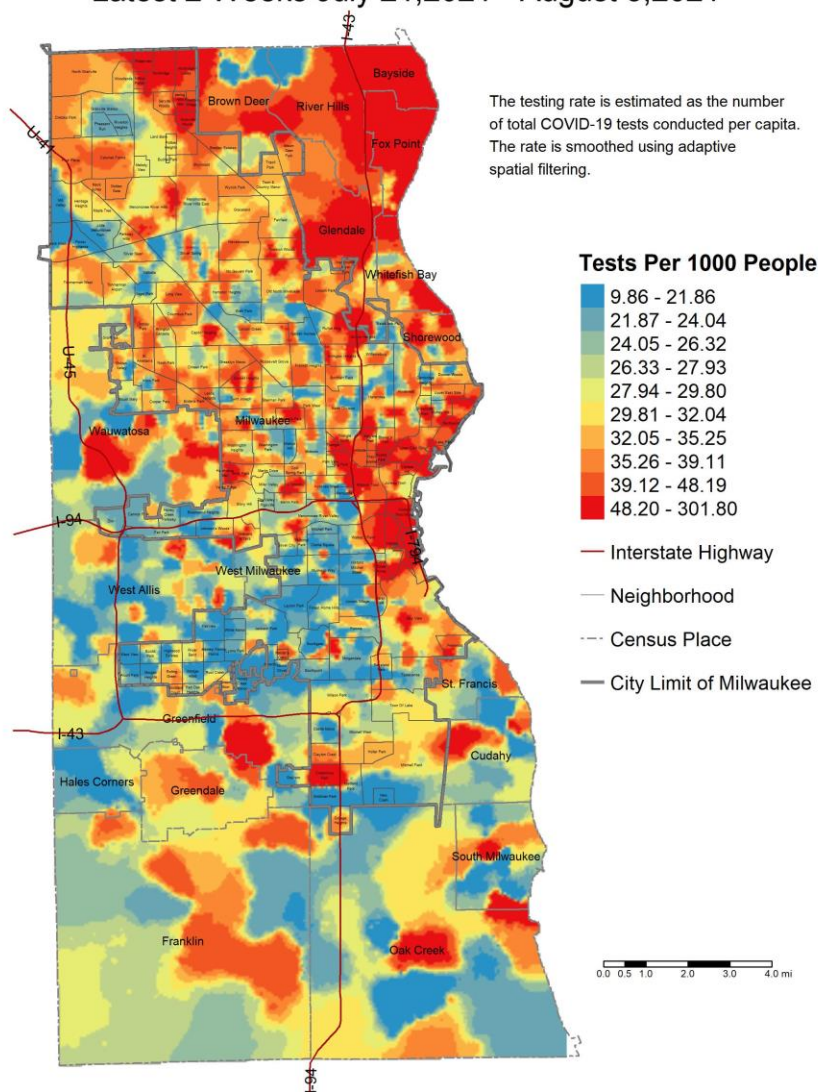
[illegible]

The testing rate is estimated as the number of total COVID-19 tests conducted per capita. The rate is smoothed using adaptive spatial filtering.

Tests Per 1000 People
9.86 - 21.86
21.87 - 24.04
24.05 - 26.32
26.33 - 27.93
27.94 - 29.80
29.81 - 32.04
32.05 - 35.25
35.26 - 39.11
39.12 - 48.19
48.20 - 301.80
Interstate Highway
Neighborhood
Census Place
City Limit of Milwaukee

Bayside
Brown Deer
River Hills
Fox Point
Glendale
Whitefish Bay
Shorewood
Milwaukee
Wauwatosa
West Milwaukee
West Allis
St. Francis
Greenfield
Cudahy
Hales Corners
Greendale
South Milwaukee
Franklin
Oak Creek
I-43
I-94
I-794
U-45
U-41
I-43
I-94

0.0 0.5 1.0 2.0 3.0 4.0 mi